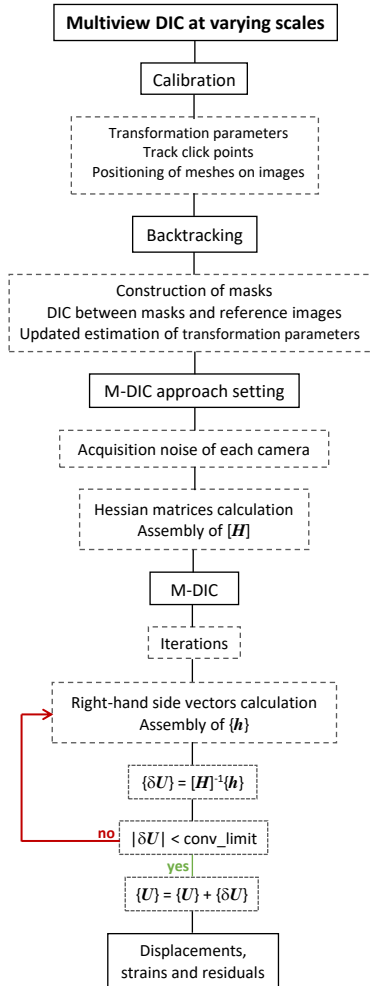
Multiview DIC at varying scales

Calibration

Transformation parameters
Track click points
Positioning of meshes on images

Backtracking

Construction of masks
DIC between masks and reference images
Updated estimation of transformation parameters

M-DIC approach setting

Acquisition noise of each camera

Hessian matrices calculation
Assembly of $[\boldsymbol{H}]$

M-DIC

Iterations

Right-hand side vectors calculation
Assembly of $\{\boldsymbol{h}\}$

$\{\delta \boldsymbol{U}\} = [\boldsymbol{H}]^{-1}\{\boldsymbol{h}\}$

no

$|\delta \boldsymbol{U}| <$ conv_limit

yes

$\{\boldsymbol{U}\} = \{\boldsymbol{U}\} + \{\delta \boldsymbol{U}\}$

Displacements, strains and residuals